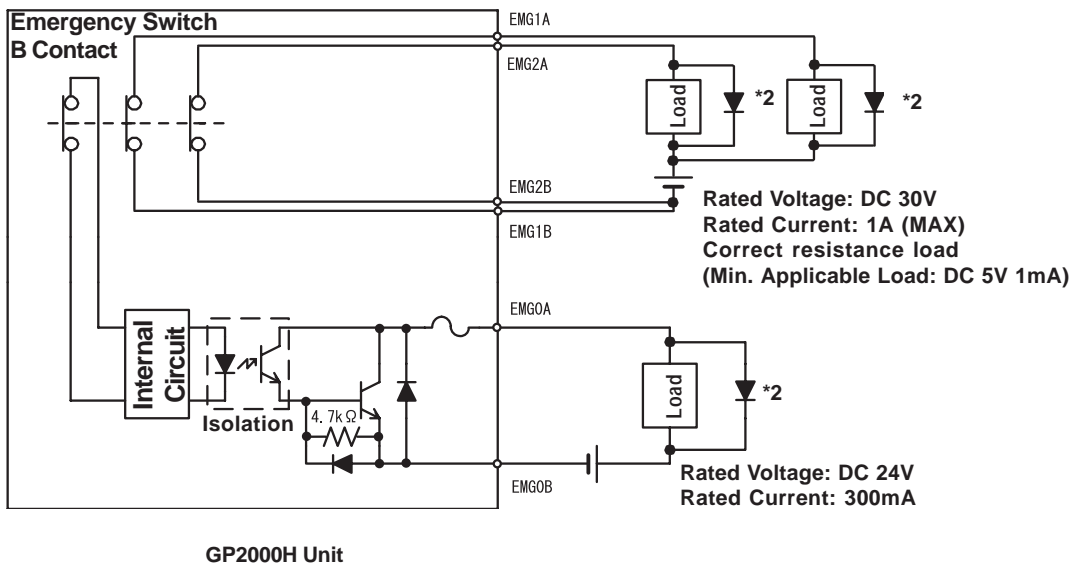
Emergency Switch
B Contact

EMG1A

EMG2A

Load

*2

Load

*2

EMG2B

EMG1B

Rated Voltage: DC 30V
Rated Current: 1A (MAX)
Correct resistance load
(Min. Applicable Load: DC 5V 1mA)

Internal Circuit

Isolation

4. 7k Ω

EMG0A

Load

*2

EMG0B

Rated Voltage: DC 24V
Rated Current: 300mA

GP2000H Unit